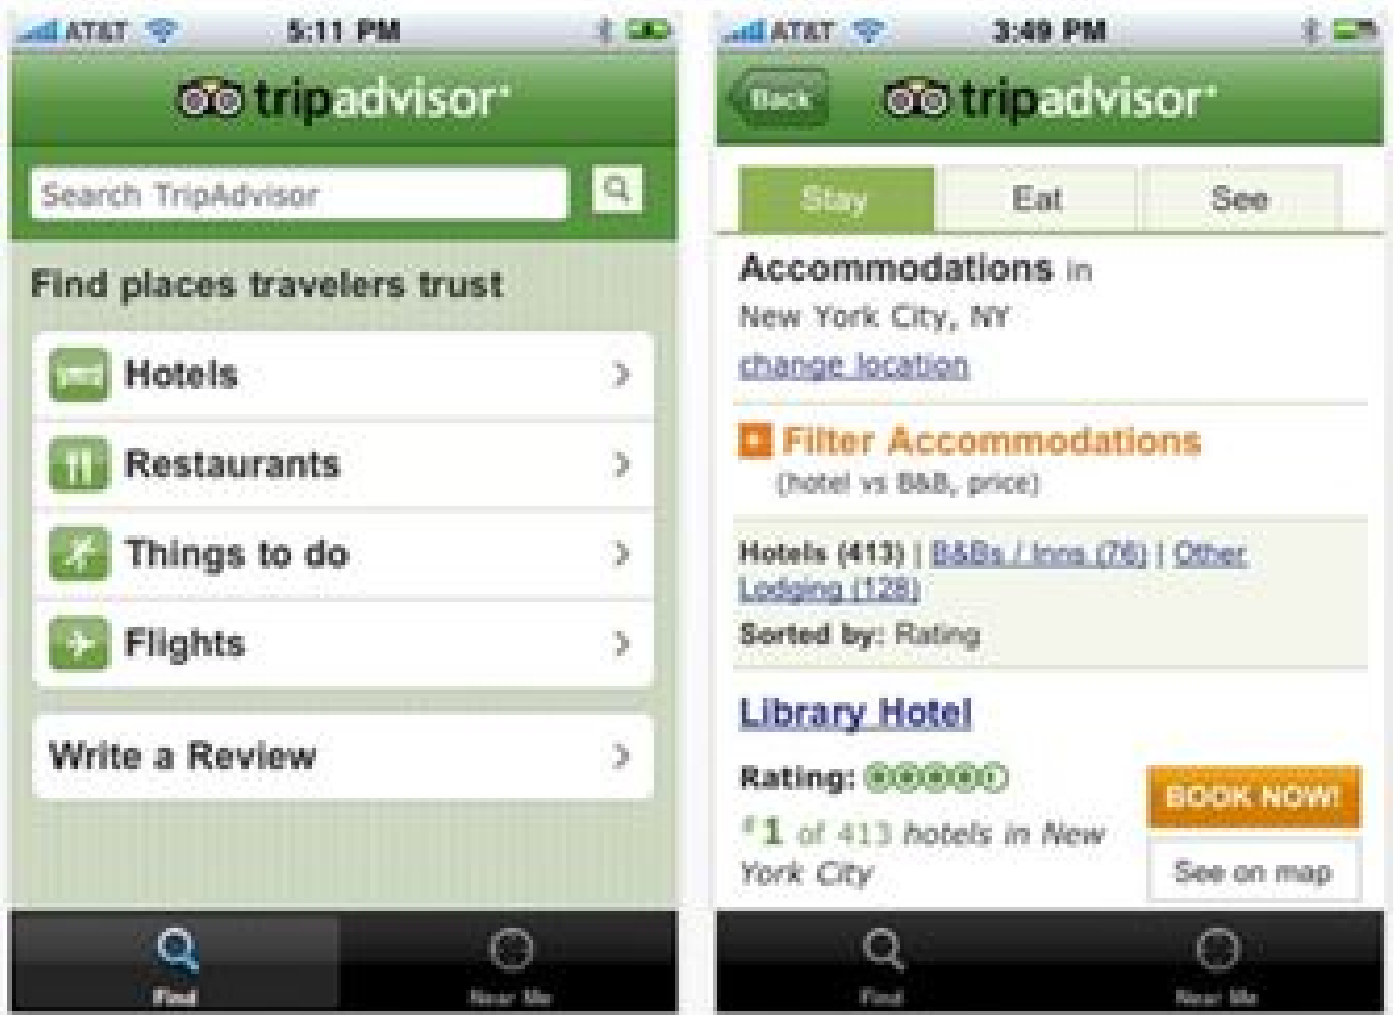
AT&T 5:11 PM

tripadvisor

Search TripAdvisor

Find places travelers trust

Hotels

Restaurants

Things to do

Flights

Write a Review

Find

Near Me

AT&T 3:49 PM

Back

tripadvisor

Stay

Eat

See

Accommodations in New York City, NY

change location

Filter Accommodations (hotel vs B&B, price)

Hotels (413) | B&Bs / Inns (76) | Other Lodging (128)

Sorted by: Rating

Library Hotel

Rating:

#1 of 413 hotels in New York City

BOOK NOW!

See on map

Find

Near Me